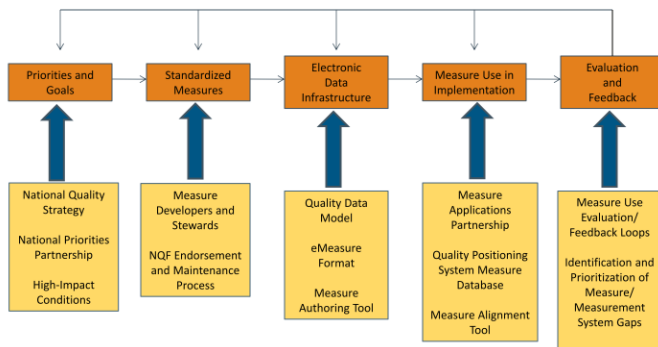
Priorities and Goals

Standardized Measures

Electronic Data Infrastructure

Measure Use in Implementation

Evaluation and Feedback

National Quality Strategy

National Priorities Partnership

High-Impact Conditions

Measure Developers and Stewards

NQF Endorsement and Maintenance Process

Quality Data Model

eMeasure Format

Measure Authoring Tool

Measure Applications Partnership

Quality Positioning System Measure Database

Measure Alignment Tool

Measure Use Evaluation/ Feedback Loops

Identification and Prioritization of Measure/ Measurement System Gaps